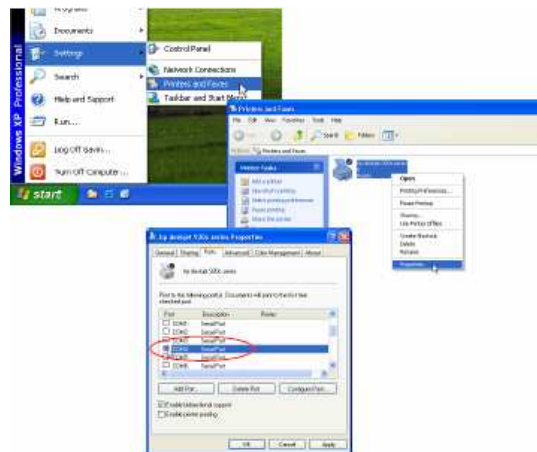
Programs

Documents

Settings

Search

Help and Support

Run...

Log Off Gavin...

Turn Off Computer...

start

Windows XP Professional

Control Panel

Network Connections

Printers and Faxes

Taskbar and Start Menu

Printers and Faxes

File Edit View Favorites Tools Help

Back Search Folders

Address Printers and Faxes

Printer Tasks

hp deskjet 5300 series

Open

Printing Preferences...

Pause Printing

Sharing...

Use Printer Offline

Create Shortcut

Delete

Rename

Properties

hp deskjet 5300 series Properties

General Sharing Ports Advanced Color Management About

hp deskjet 5300 series

Print to the following port(s). Documents will print to the first free checked port.

| Port | Description | Printer |
|---|---|---|
| COM1: | Serial Port | |
| COM2: | Serial Port | |
| COM3: | Serial Port | |
| COM4: | Serial Port | |
| COM5: | Serial Port | |
| COM6: | Serial Port | |

Add Port... Delete Port Configure Port...

Enable bidirectional support

Enable printer pooling

OK Cancel Apply